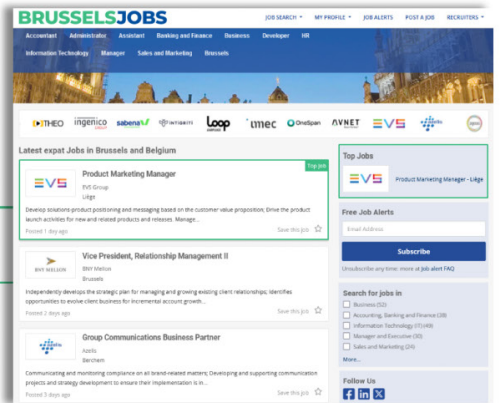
BRUSSELSJOBS

JOB SEARCH ▾ MY PROFILE ▾ JOB ALERTS POST A JOB RECRUITERS ▾

Accountant Administrator Assistant Banking and Finance Business Developer HR

Information Technology Manager Sales and Marketing Brussels

THEO ingenico GROUP sabena winbiz loop imec OneSpan AVNET EVS

Latest expat Jobs in Brussels and Belgium

Top Job

EVS

Product Marketing Manager

EVS Group

Liège

Develop solutions-product positioning and messaging based on the customer value proposition; Drive the product launch activities for new and related products and releases. Manage...

Posted 1 day ago Save this job

BNY MELLON

Vice President, Relationship Management II

BNY Mellon

Brussels

Independently develops the strategic plan for managing and growing existing client relationships; Identifies opportunities to evolve client business for incremental account growth...

Posted 1 day ago Save this job

Group Communications Business Partner

Azelis

Berchem

Communicating and monitoring compliance on all brand-related matters; Developing and supporting communication projects and strategy development to ensure their implementation is in...

Posted 3 days ago Save this job

Top Jobs

EVS

Product Marketing Manager - Liège

Free Job Alerts

Email Address

Subscribe

Unsubscribe any time: more at Job alert FAQ

Search for jobs in

Business (52)

Accounting, Banking and Finance (28)

Information Technology (IT) (49)

Manager and Executive (30)

Sales and Marketing (24)

More...

Follow Us